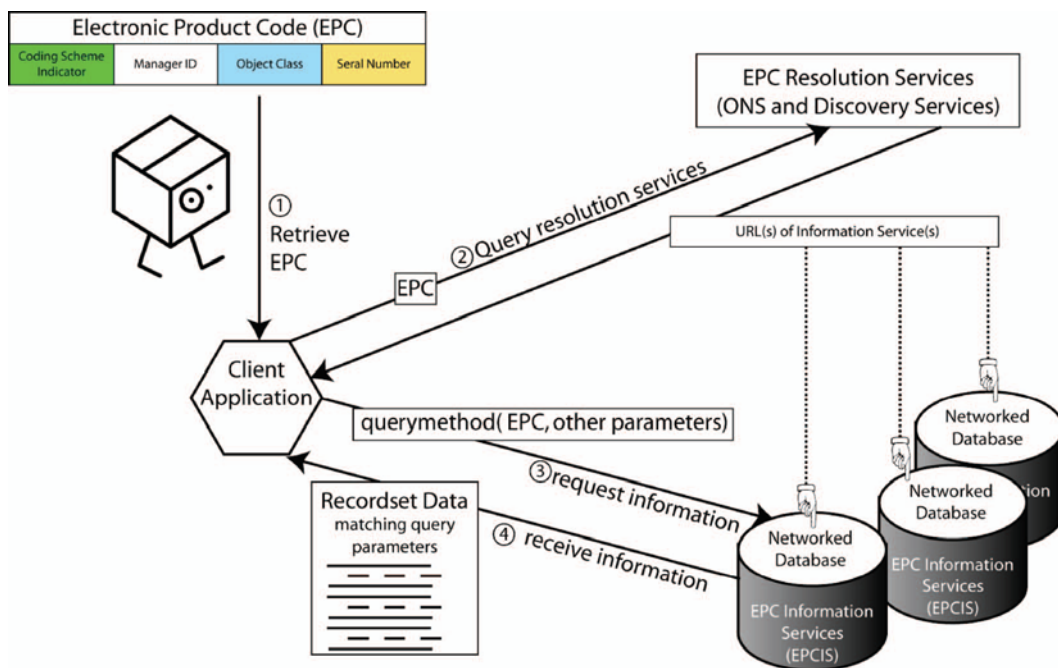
Electronic Product Code (EPC)

| Coding Scheme Indicator | Manager ID | Object Class | Seral Number |
|---|---|---|---|

EPC Resolution Services
(ONS and Discovery Services)

① Retrieve EPC

②Query resolution services

EPC

URL(s) of Information Service(s)

Client Application

querymethod( EPC, other parameters)

③request information

Recordset Data
matching query parameters

④ receive information

Networked Database

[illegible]tion

Networked Database

EPC Information Services (EPCIS)

Networked Database

EPC Information Services (EPCIS)